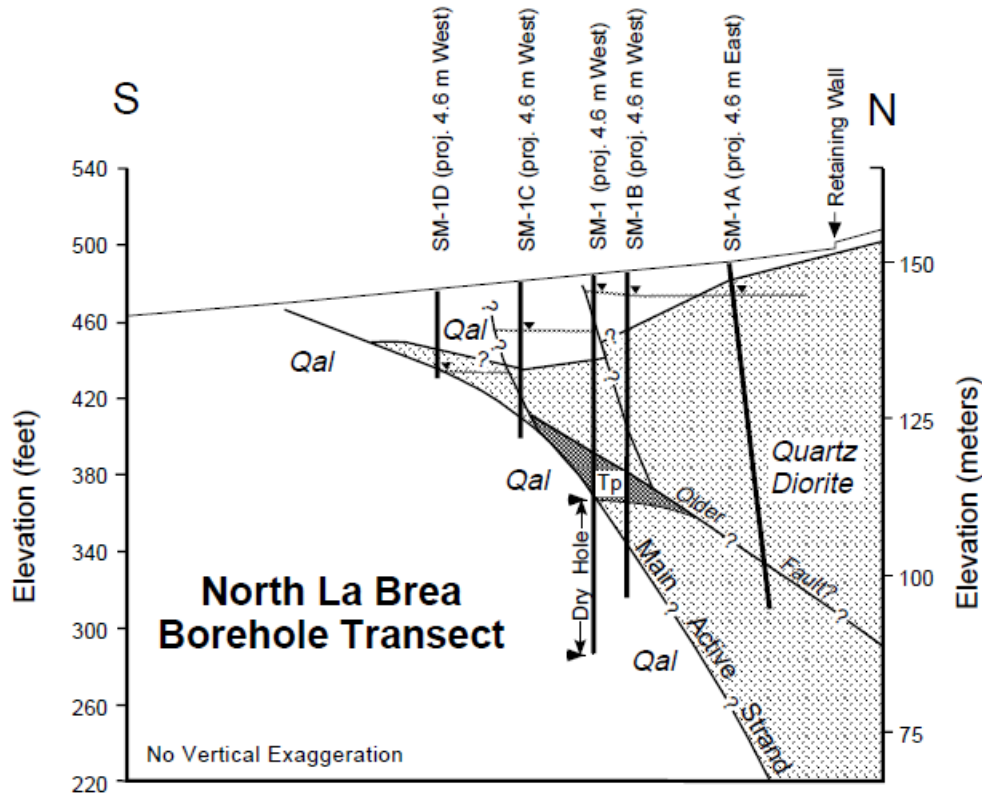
S

N

SM-1D (proj. 4.6 m West)

SM-1C (proj. 4.6 m West)

SM-1 (proj. 4.6 m West)

SM-1B (proj. 4.6 m West)

SM-1A (proj. 4.6 m East)

Retaining Wall

540

500

460

420

380

340

300

260

220

150

125

100

75

Elevation (feet)

Elevation (meters)

Qal

Qal

Qal

Qal

?

?

?

?

Tp

Quartz Diorite

Older ? Fault? ?

Main ? Active ? Strand

Dry Hole

North La Brea Borehole Transect

No Vertical Exaggeration